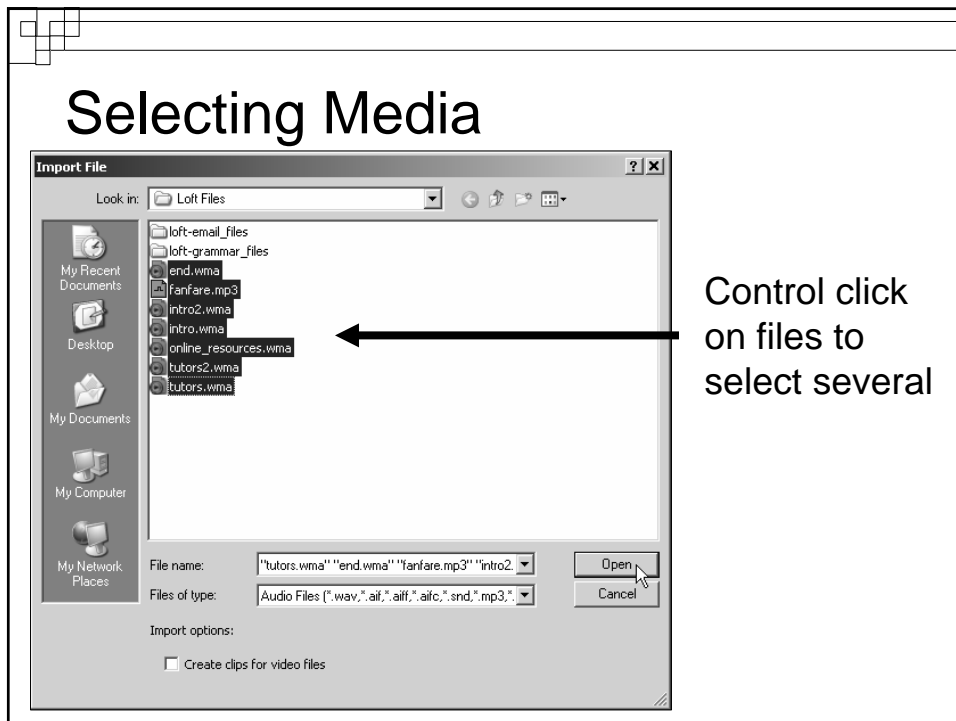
Selecting Media

Import File

?X

Look in: Loft Files

My Recent Documents

Desktop

My Documents

My Computer

My Network Places

loft-email_files
loft-grammar_files
end.wma
fanfare.mp3
intro2.wma
intro.wma
online_resources.wma
tutors2.wma
tutors.wma

File name: "tutors.wma" "end.wma" "fanfare.mp3" "intro2.

Files of type: Audio Files (*.wav,*.aif,*.aiff,*.aifc,*.snd,*.mp3,*.

Open

Cancel

Import options:

Create clips for video files

Control click on files to select several